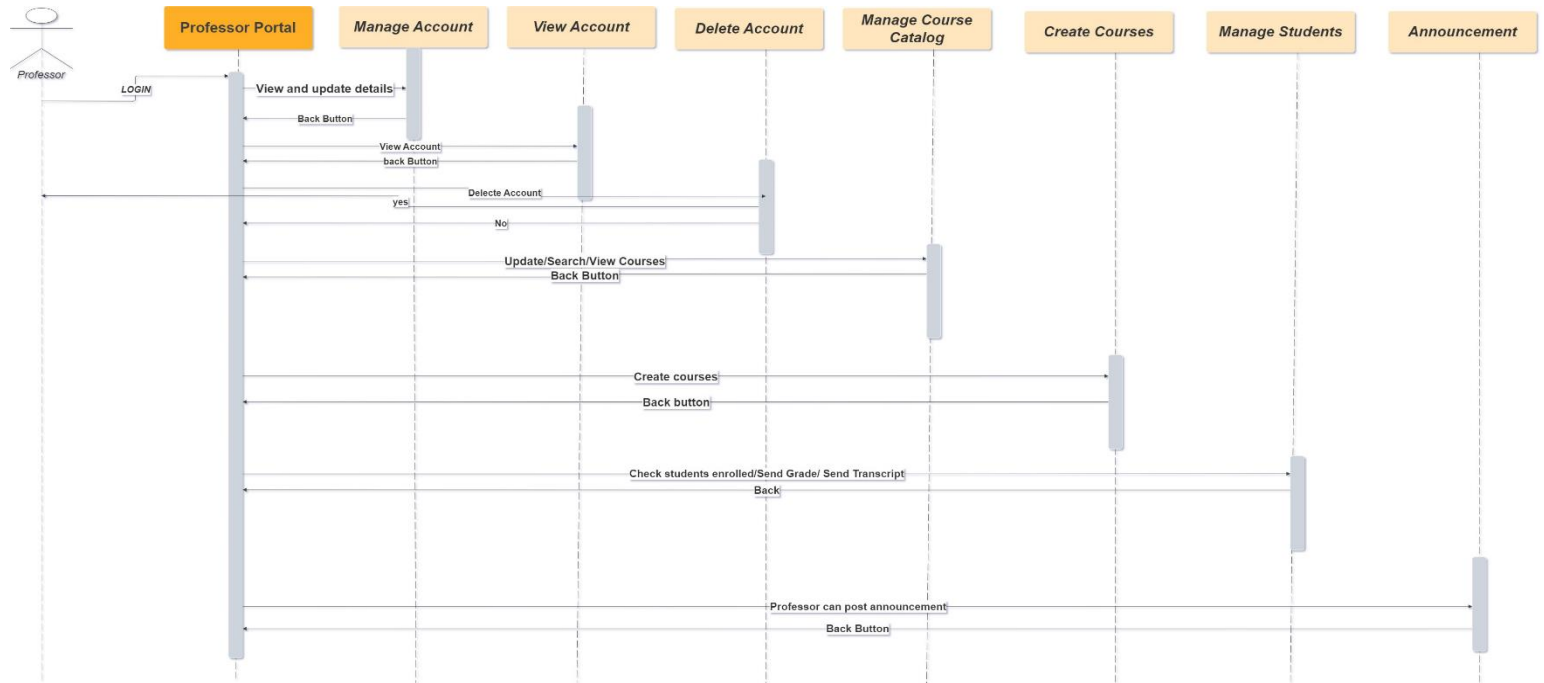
Professor

Professor Portal

Manage Account

View Account

Delete Account

Manage Course Catalog

Create Courses

Manage Students

Announcement

LOGIN

View and update details

Back Button

View Account

back Button

Delecte Account

yes

No

Update/Search/View Courses

Back Button

Create courses

Back button

Check students enrolled/Send Grade/ Send Transcript

Back

Professor can post announcement

Back Button